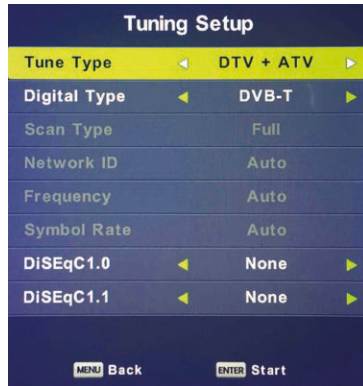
Tuning Setup

| | | | |
|---|---|---|---|
| Tune Type | ◄ | DTV + ATV | ► |
| Digital Type | ◄ | DVB-T | ► |
| Scan Type | | Full | |
| Network ID | | Auto | |
| Frequency | | Auto | |
| Symbol Rate | | Auto | |
| DiSEqC1.0 | ◄ | None | ► |
| DiSEqC1.1 | ◄ | None | ► |

MENU Back ENTER Start